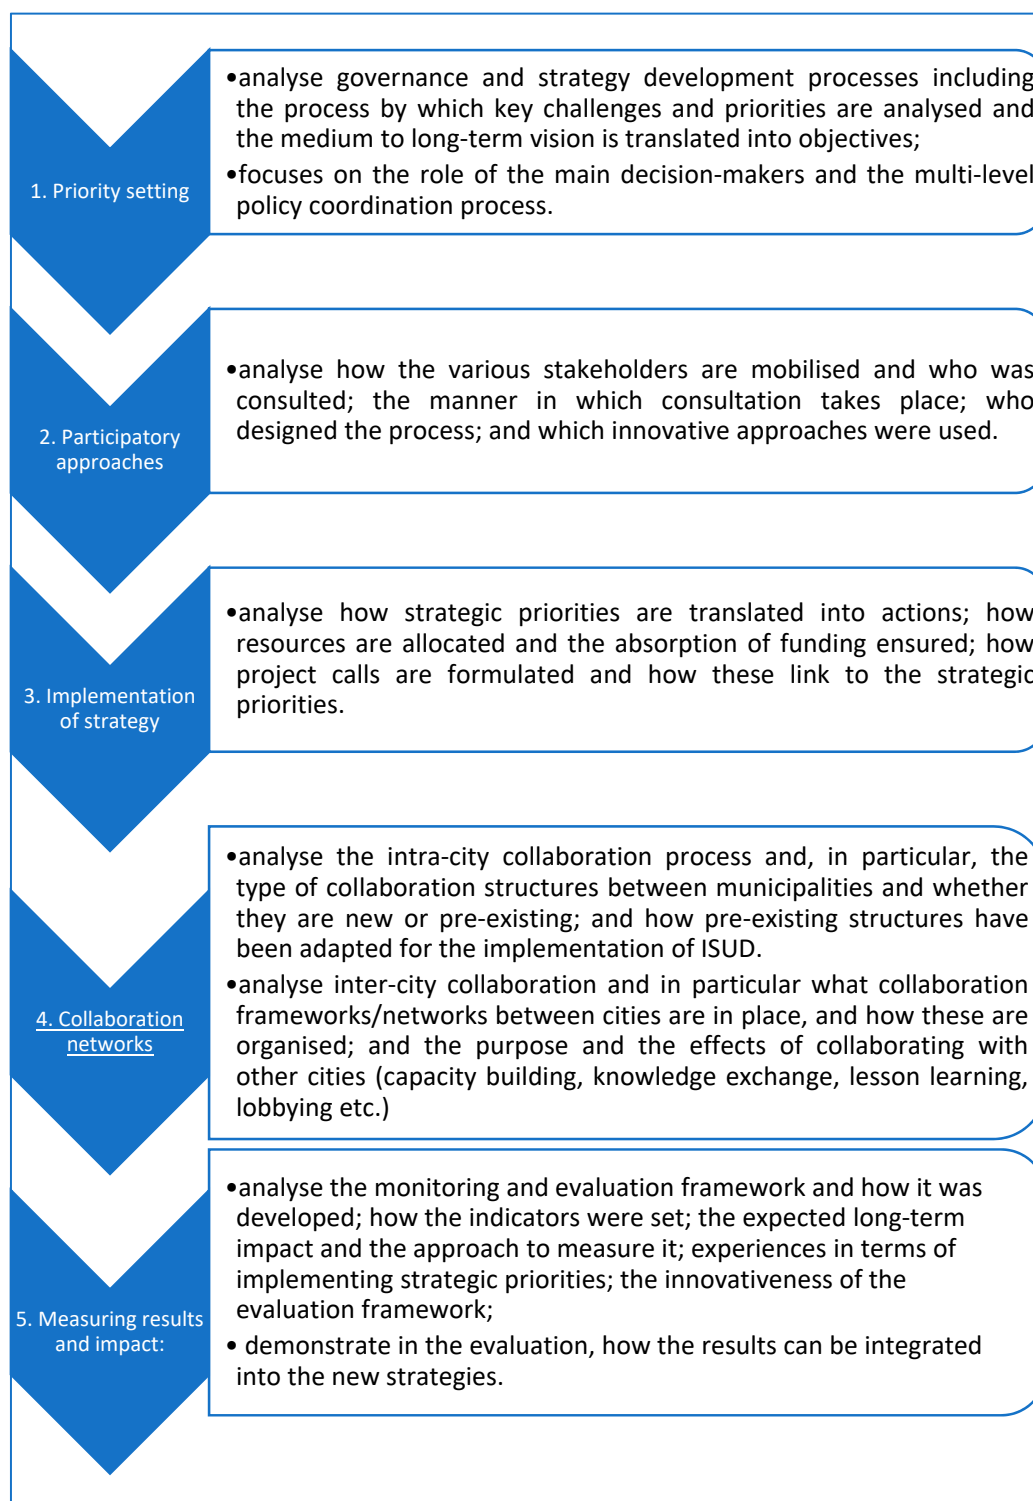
1. Priority setting

•analyse governance and strategy development processes including the process by which key challenges and priorities are analysed and the medium to long-term vision is translated into objectives;

•focuses on the role of the main decision-makers and the multi-level policy coordination process.

2. Participatory approaches

•analyse how the various stakeholders are mobilised and who was consulted; the manner in which consultation takes place; who designed the process; and which innovative approaches were used.

3. Implementation of strategy

•analyse how strategic priorities are translated into actions; how resources are allocated and the absorption of funding ensured; how project calls are formulated and how these link to the strategic priorities.

4. Collaboration networks

•analyse the intra-city collaboration process and, in particular, the type of collaboration structures between municipalities and whether they are new or pre-existing; and how pre-existing structures have been adapted for the implementation of ISUD.

•analyse inter-city collaboration and in particular what collaboration frameworks/networks between cities are in place, and how these are organised; and the purpose and the effects of collaborating with other cities (capacity building, knowledge exchange, lesson learning, lobbying etc.)

5. Measuring results and impact:

•analyse the monitoring and evaluation framework and how it was developed; how the indicators were set; the expected long-term impact and the approach to measure it; experiences in terms of implementing strategic priorities; the innovativeness of the evaluation framework;

• demonstrate in the evaluation, how the results can be integrated into the new strategies.